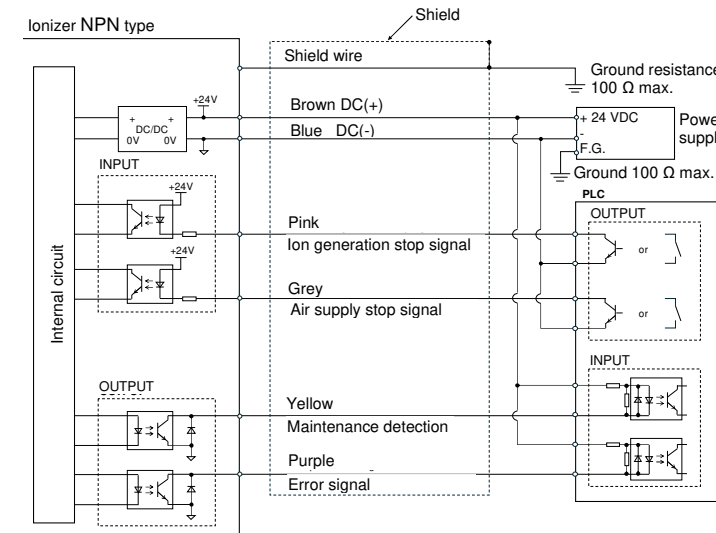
Ionizer NPN type

Shield

Shield wire

Ground resistance
100 Ω max.

+24V

DC/DC
0V 0V

Brown DC(+)

Blue DC(-)

+ 24 VDC
-
F.G.

Powe
suppl

Ground 100 Ω max.

INPUT

+24V

PLC

OUTPUT

Pink

Ion generation stop signal

+24V

or

Internal circuit

Grey

Air supply stop signal

or

INPUT

OUTPUT

Yellow

Maintenance detection

Purple

Error signal